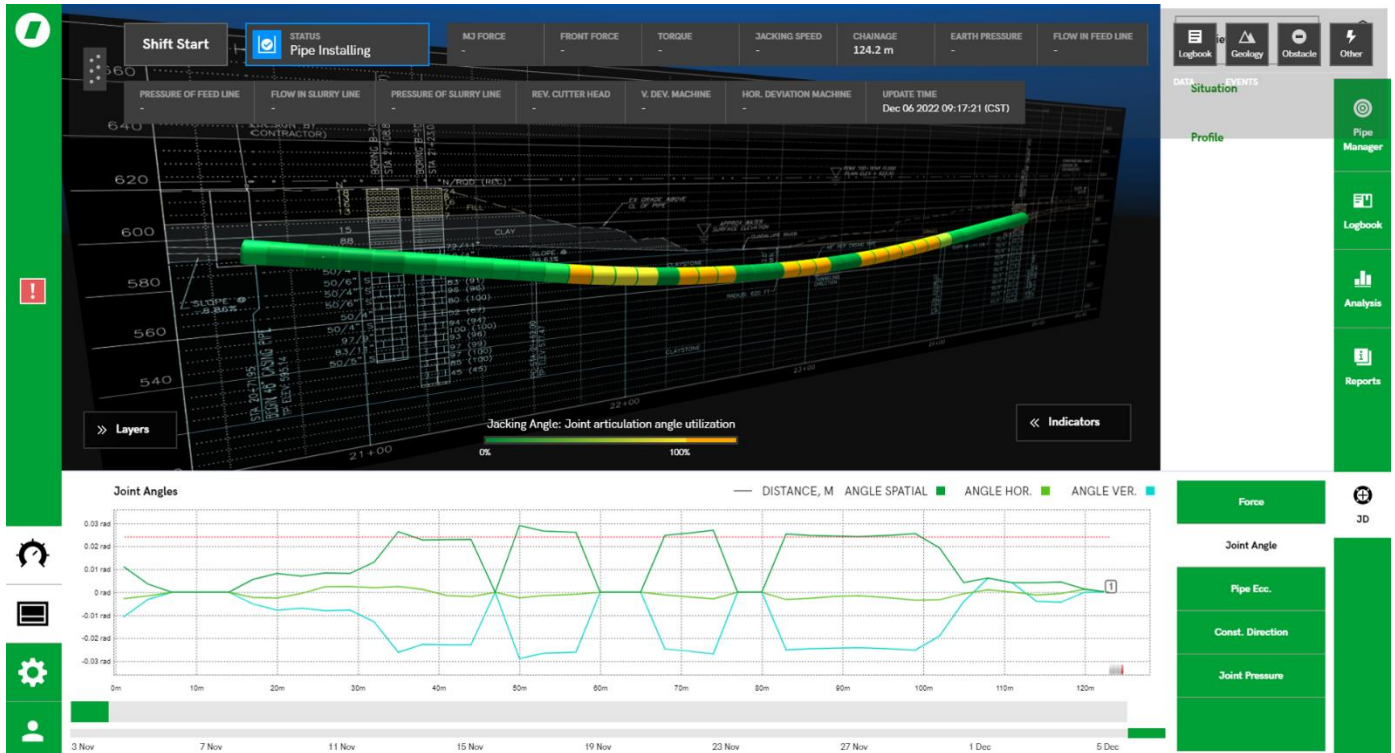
Shift Start

STATUS
Pipe Installing

MJ FORCE
-

FRONT FORCE
-

TORQUE
-

JACKING SPEED
-

CHAINAGE
124.2 m

EARTH PRESSURE
-

FLOW IN FEED LINE
-

PRESSURE OF FEED LINE
-

FLOW IN SLURRY LINE
-

PRESSURE OF SLURRY LINE
-

REV. CUTTER HEAD
-

V. DEV. MACHINE
-

HOR. DEVIATION MACHINE
-

UPDATE TIME
Dec 06 2022 09:17:21 (CST)

Logbook Geology Obstacle Other

DATA EVENTS

Situation

Profile

Pipe Manager

Logbook

Analysis

Reports

660
640
620
600
580
560
540

CLAY

CLAYSTONE

22+00
23+00
21+00

» Layers

Jacking Angle: Joint articulation angle utilization
0%
100%

« Indicators

Joint Angles

— DISTANCE, M ANGLE SPATIAL ANGLE HOR. ANGLE VER.

0.03 rad
0.02 rad
0.01 rad
0 rad
-0.01 rad
-0.02 rad
-0.03 rad

1

0m 10m 20m 30m 40m 50m 60m 70m 80m 90m 100m 110m 120m

3 Nov 7 Nov 11 Nov 15 Nov 19 Nov 23 Nov 27 Nov 1 Dec 5 Dec

Force

Joint Angle

Pipe Ecc.

Const. Direction

Joint Pressure

JD